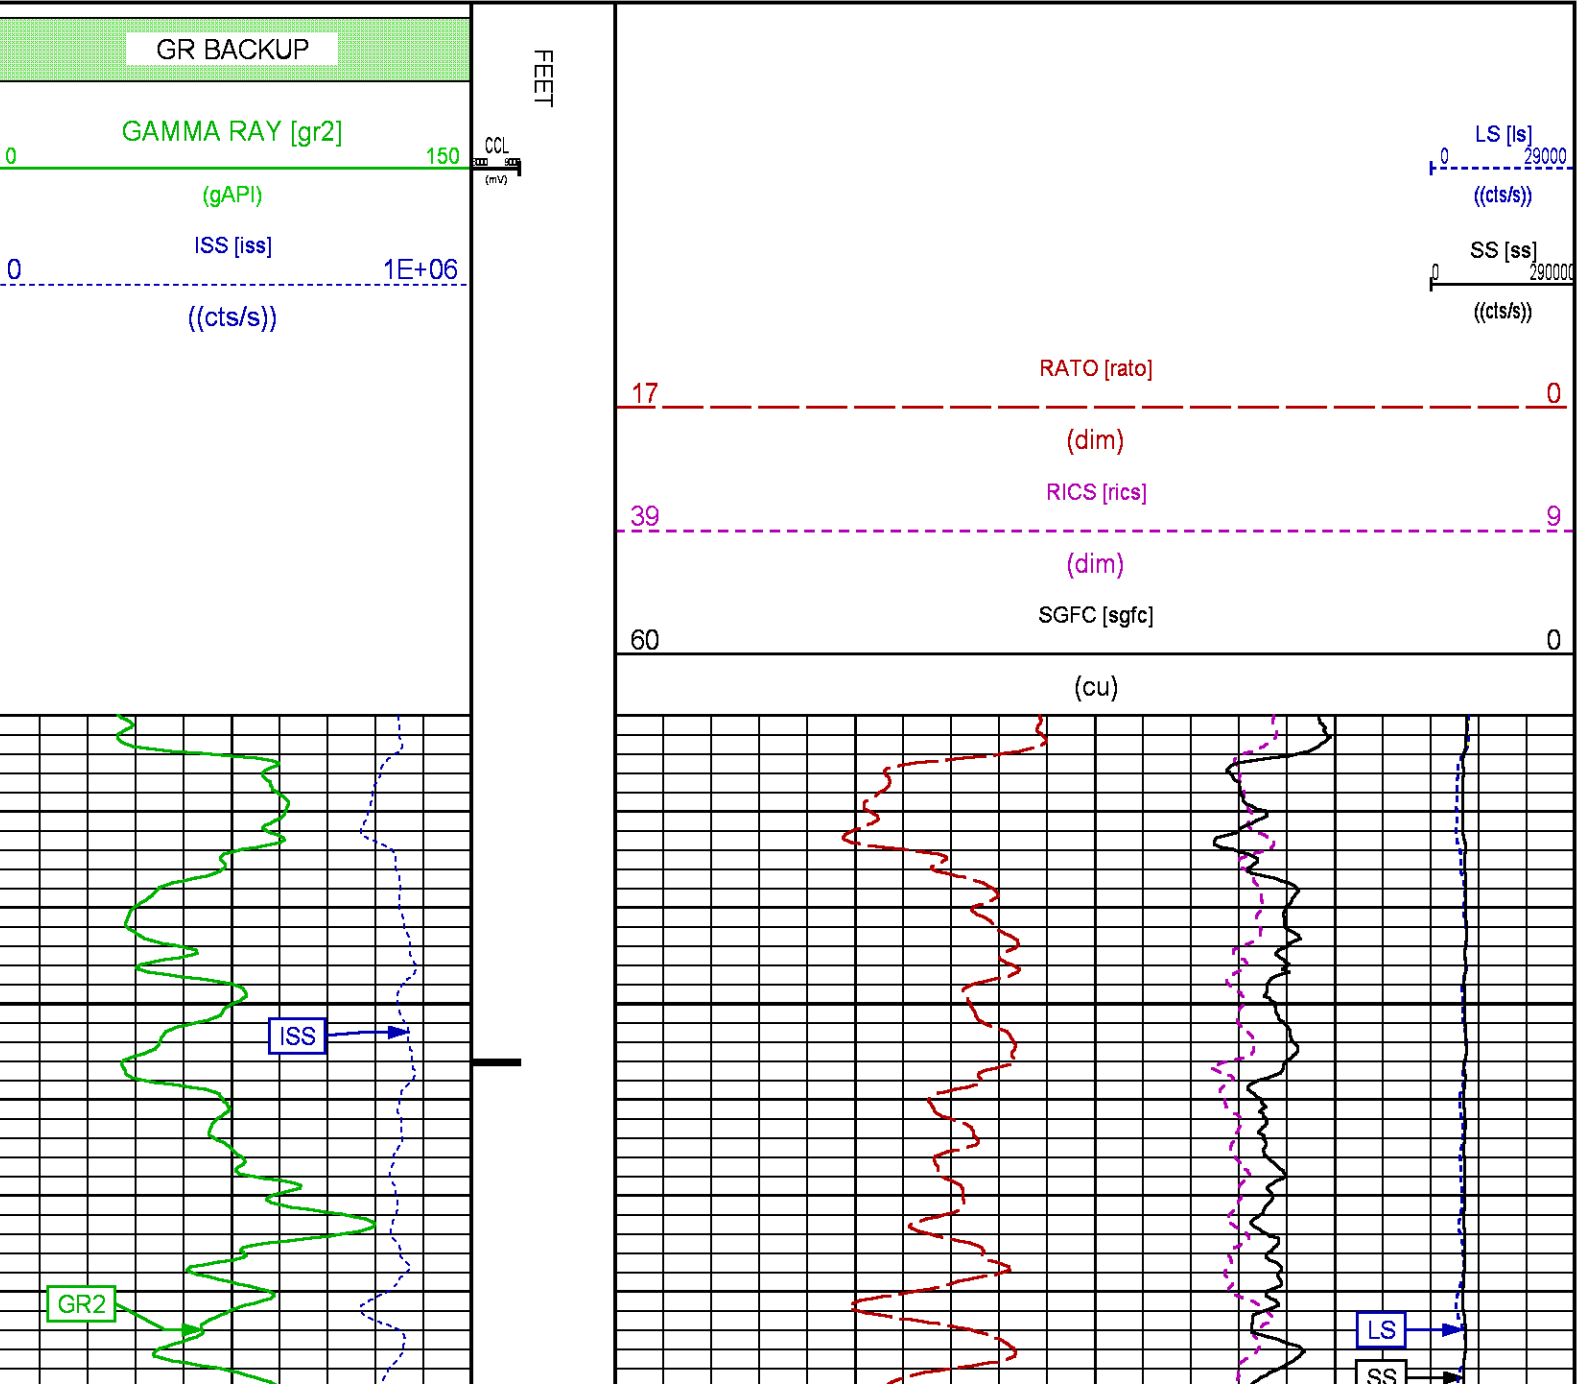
GR BACKUP

GAMMA RAY [gr2]
0 150
(gAPI)
ISS [iss]
0 1E+06
((cts/s))

CCL
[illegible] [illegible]
(mV)

FEET

LS [ls]
0 29000
((cts/s))
SS [ss]
0 29000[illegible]
((cts/s))

RATO [rato]
17 0
(dim)
RICS [rics]
39 9
(dim)
SGFC [sgfc]
60 0
(cu)

ISS
GR2
LS
SS